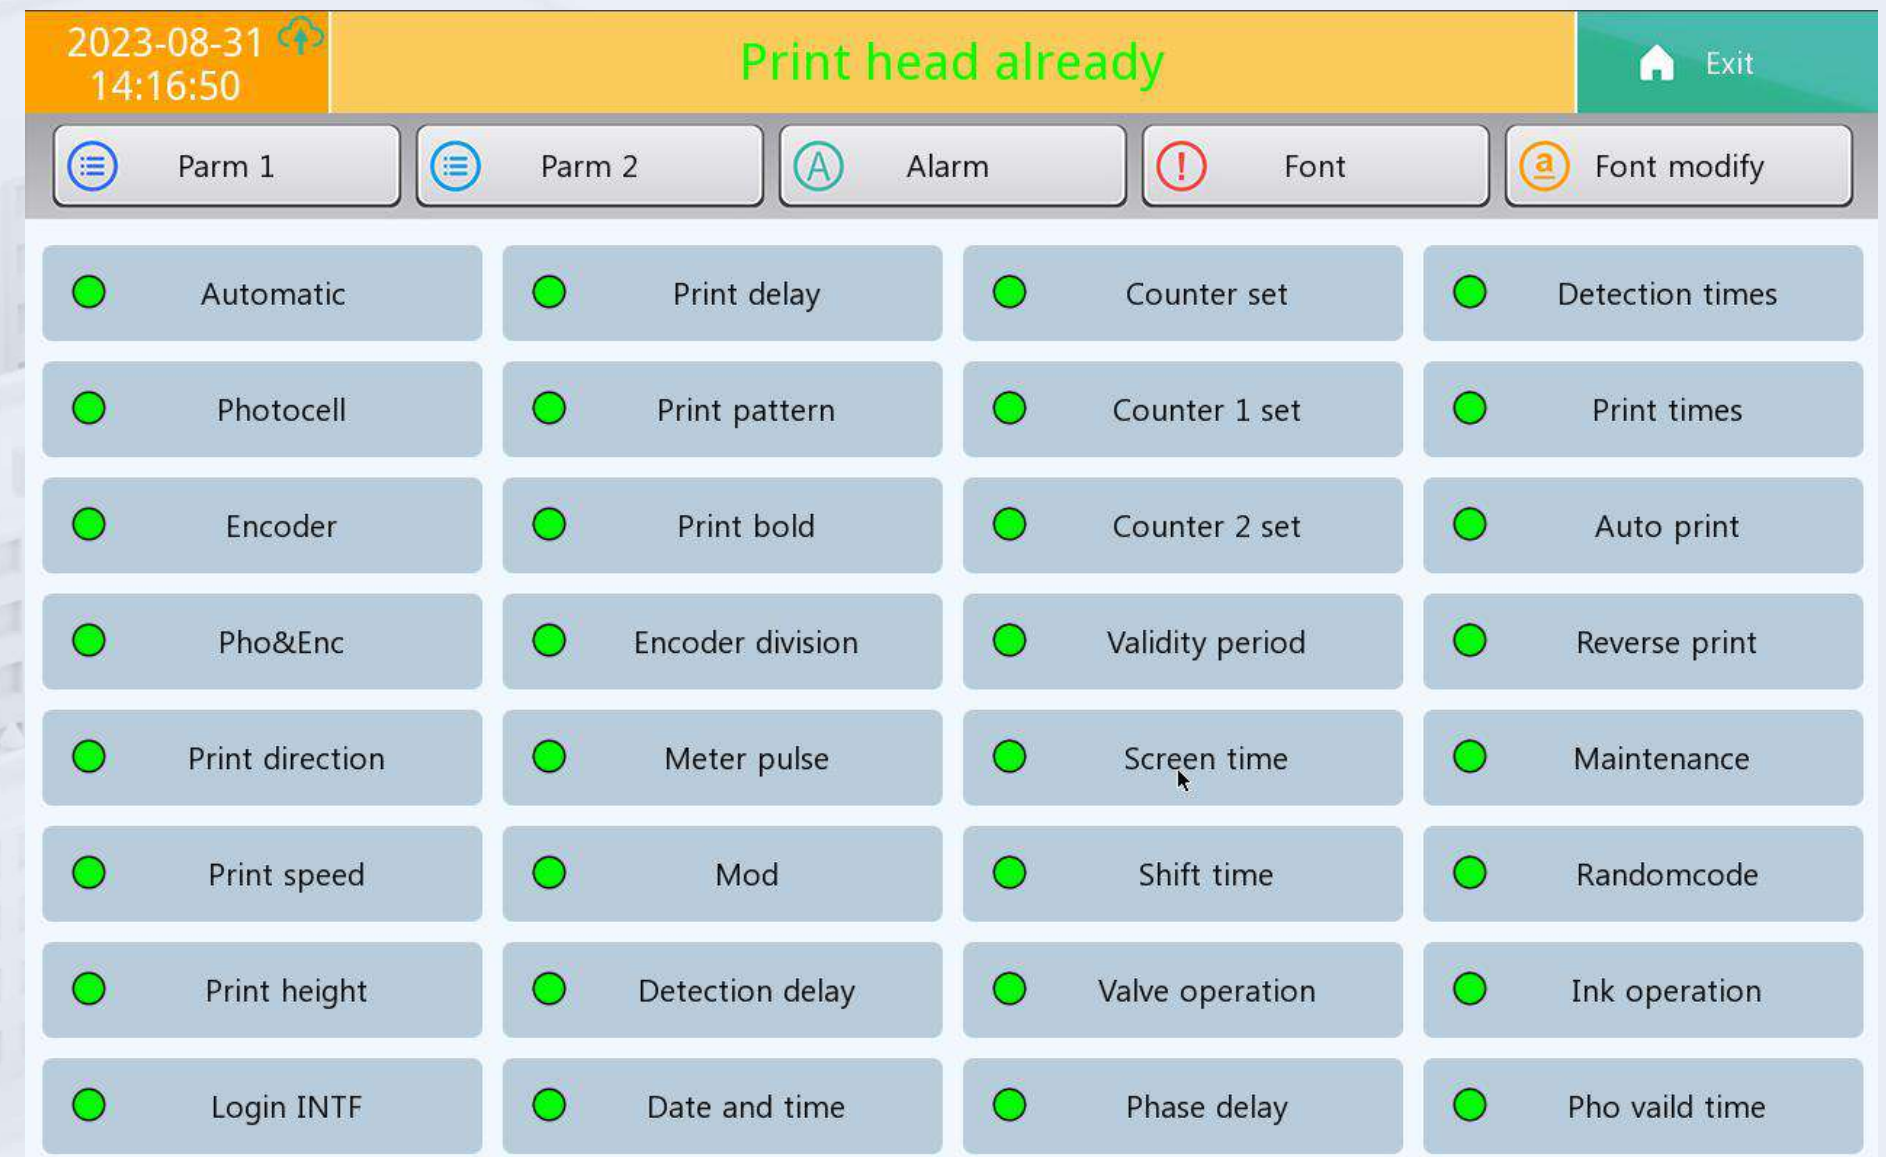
2023-08-31
14:16:50

Print head already

Exit

Parm 1
Parm 2
Alarm
Font
Font modify

Automatic
Print delay
Counter set
Detection times

Photocell
Print pattern
Counter 1 set
Print times

Encoder
Print bold
Counter 2 set
Auto print

Pho&Enc
Encoder division
Validity period
Reverse print

Print direction
Meter pulse
Screen time
Maintenance

Print speed
Mod
Shift time
Randomcode

Print height
Detection delay
Valve operation
Ink operation

Login INTF
Date and time
Phase delay
Pho vaild time